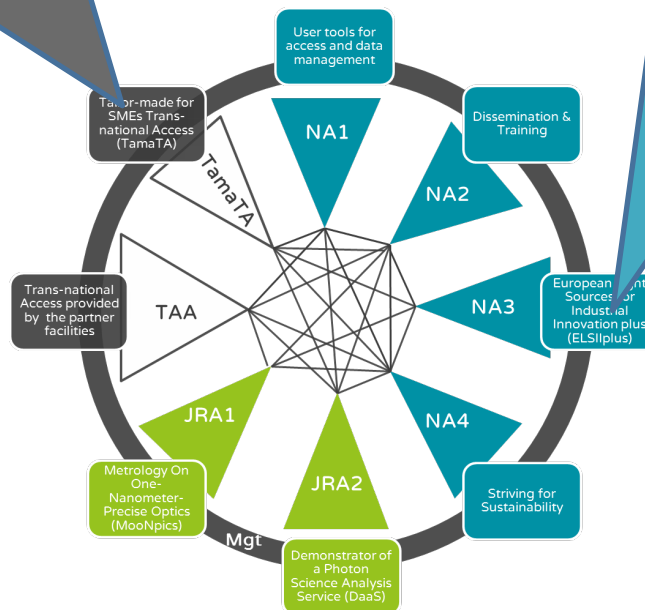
User tools for access and data management

NA1

Dissemination & Training

NA2

Ta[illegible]or-made for SMEs Trans-national Access (TamaTA)

TamaTA

European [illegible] Sources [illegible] Industrial Innovation plus (ELSIIplus)

NA3

Trans-national Access provided by the partner facilities

TAA

NA4

JRA1

Metrology On One-Nanometer-Precise Optics (MooNpics)

JRA2

Striving for Sustainability

Mgt

Demonstrator of a Photon Science Analysis Service (DaaS)